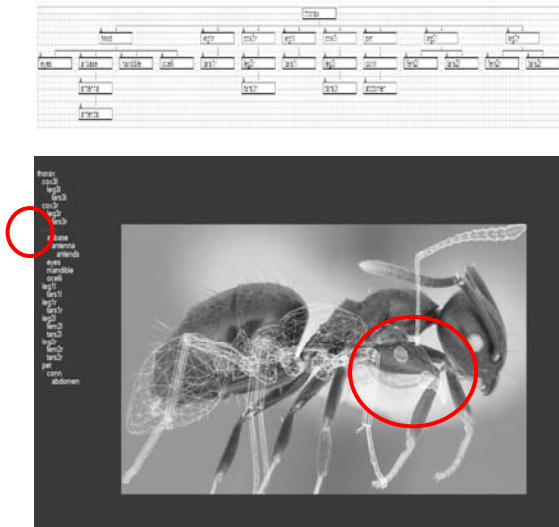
thorax
head
leg1r
cox3r
leg1l
cox3l
pet
leg2l
leg2r
eyes
anbase
mandible
ocelli
tars1r
leg3r
tars1l
leg3l
conn
fem2l
tars2l
fem2r
tars2r
antenna
tars3r
tars3l
abdomen
antenda

thorax
cox3l
leg3l
tars3l
cox3r
leg3r
tars3r
head
anbase
antenna
antenda
eyes
mandible
ocelli
leg1l
fem1l
tars1l
leg1r
fem1r
tars1r
leg2l
fem2l
tars2l
leg2r
fem2r
tars2r
pet
conn
abdomen